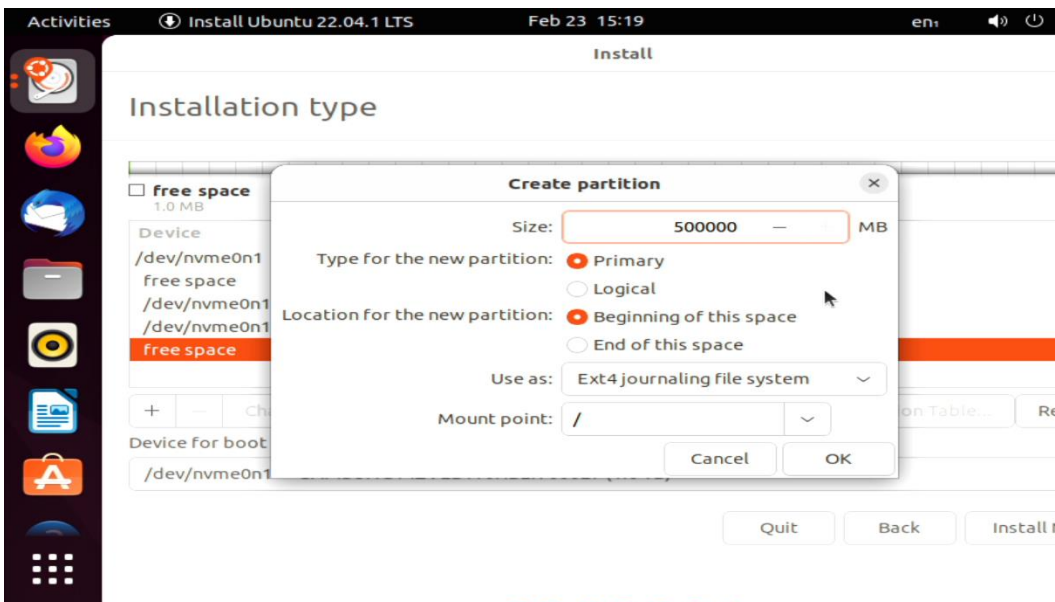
Activities Install Ubuntu 22.04.1 LTS Feb 23 15:19 en₁

Install

Installation type

free space
1.0 MB

Device
/dev/nvme0n1
free space
/dev/nvme0n1
/dev/nvme0n1
free space

+ — Ch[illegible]

Device for boot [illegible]
/dev/nvme0n1 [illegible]

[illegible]on Table... Re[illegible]

Create partition

Size: 500000 — MB
Type for the new partition: Primary
Logical
Location for the new partition: Beginning of this space
End of this space
Use as: Ext4 journaling file system
Mount point: /

Cancel OK

Quit Back Install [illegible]